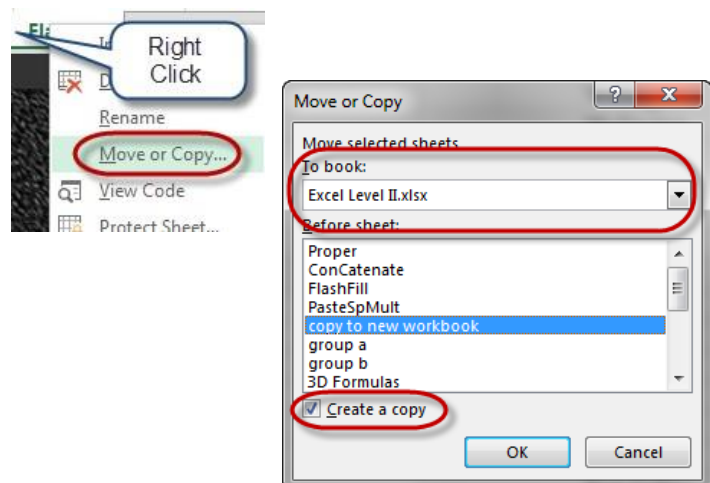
Fla
In
D
Right Click
Rename
Move or Copy...
View Code
Protect Sheet...

Move or Copy
?
X
Move selected sheets
To book:
Excel Level II.xlsx
Before sheet:
Proper
ConCatenate
FlashFill
PasteSpMult
copy to new workbook
group a
group b
3D Formulas
Create a copy
OK
Cancel